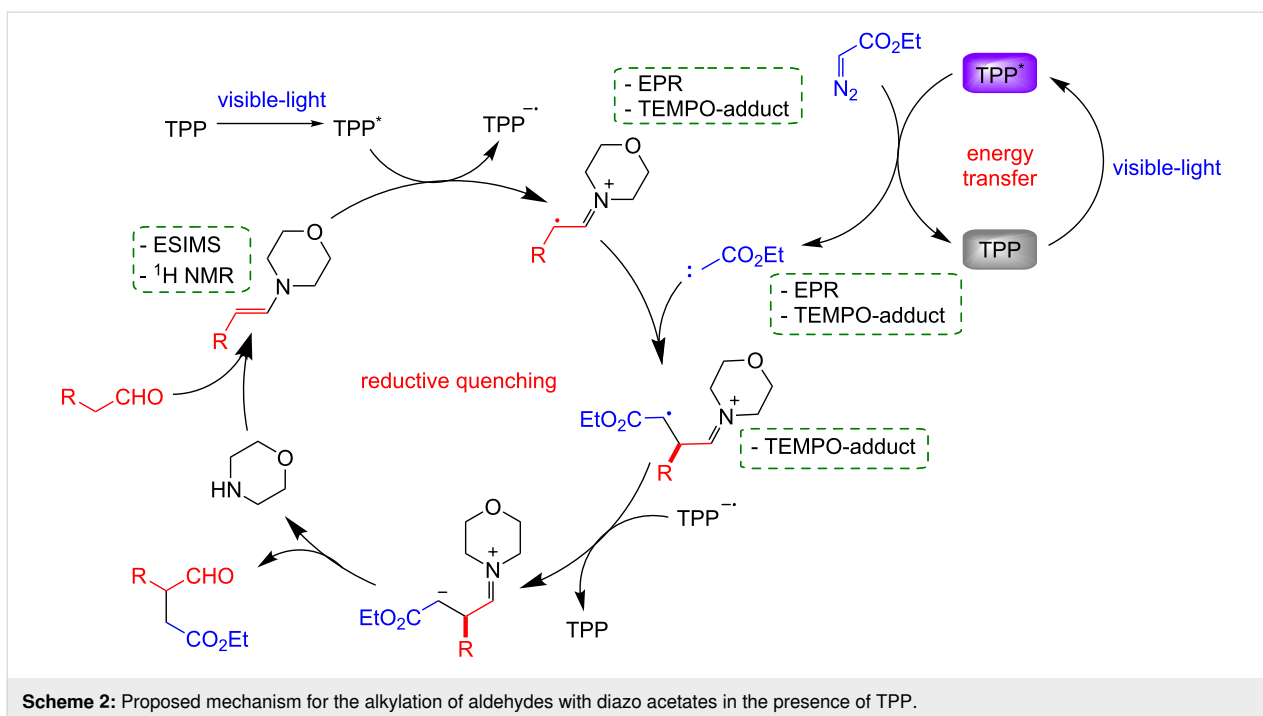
visible-light
TPP
TPP$^*$
TPP$^{-\cdot}$

- EPR
- TEMPO-adduct

$CO_2Et$
$N_2$

TPP$^*$
energy transfer
visible-light
TPP

O
N$^+$
R

- ESIMS
- $^1$H NMR

O
N
R

:
$CO_2Et$

- EPR
- TEMPO-adduct

R
CHO

reductive quenching

O
N$^+$
$EtO_2C$
R

- TEMPO-adduct

O
HN

TPP$^{-\cdot}$

O
N$^+$
$EtO_2C$
–
R

TPP

R
CHO
$CO_2Et$

**Scheme 2:** Proposed mechanism for the alkylation of aldehydes with diazo acetates in the presence of TPP.